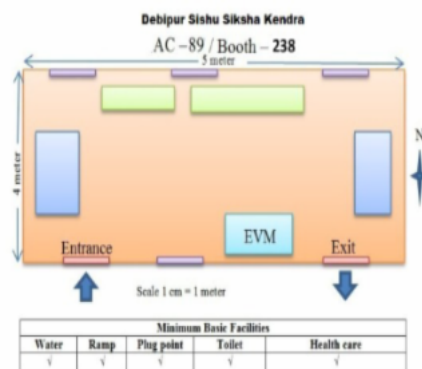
Debipur Sishu Siksha Kendra

AC – 89 / Booth – 238

5 meter

4 meter

N

EVM

Entrance

Exit

Scale 1 cm = 1 meter

| Minimum Basic Facilities | | | | |
|---|---|---|---|---|
| Water | Ramp | Plug point | Toilet | Health care |
| √ | √ | √ | √ | √ |